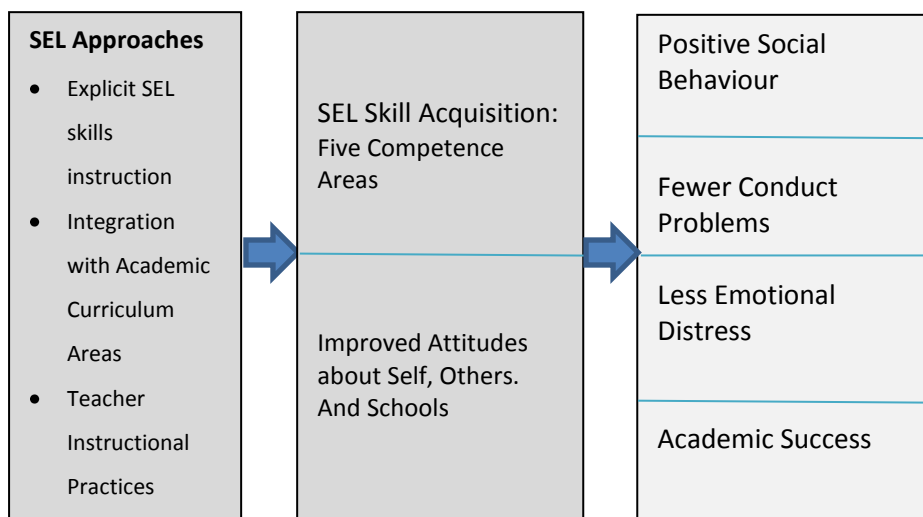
SEL Approaches

- Explicit SEL skills instruction
- Integration with Academic Curriculum Areas
- Teacher Instructional Practices

SEL Skill Acquisition: Five Competence Areas

Improved Attitudes about Self, Others. And Schools

Positive Social Behaviour

Fewer Conduct Problems

Less Emotional Distress

Academic Success